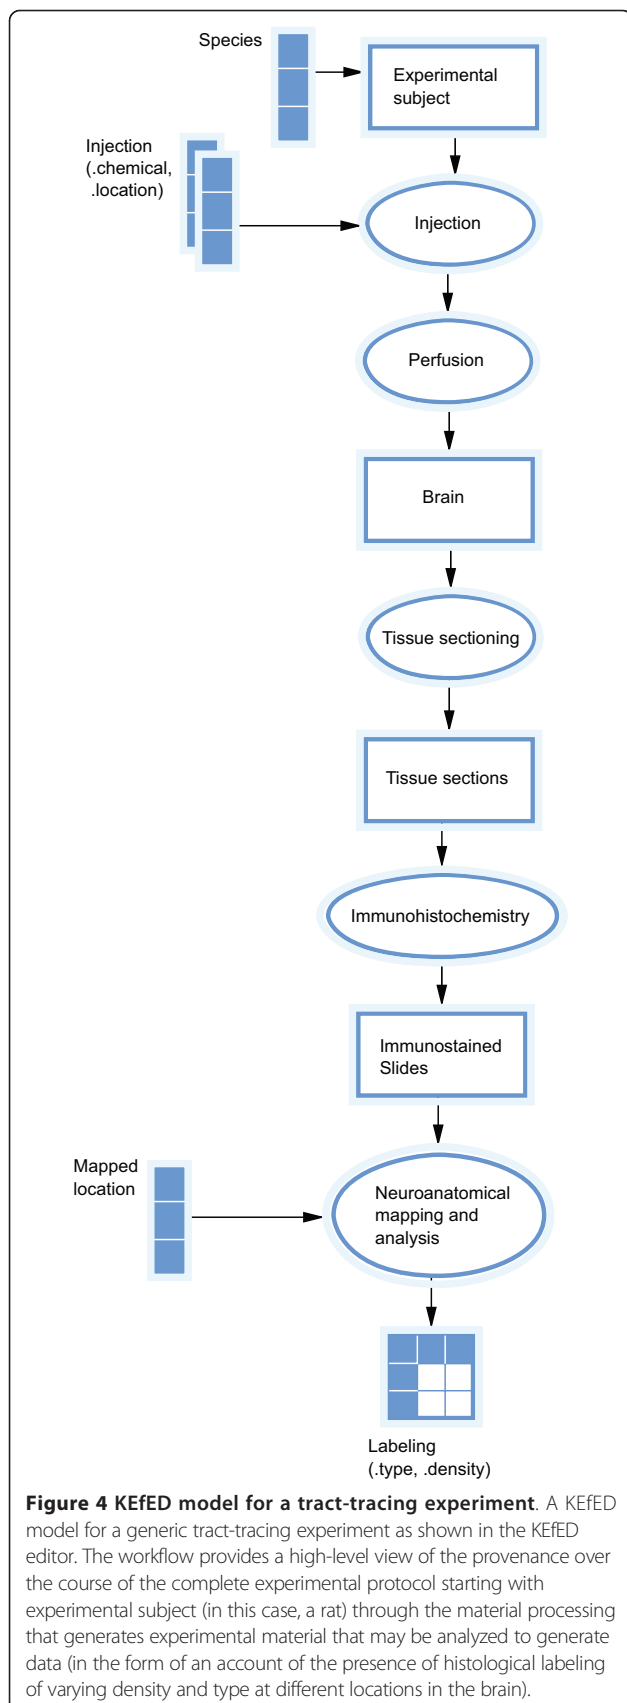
Species

Experimental subject

Injection (.chemical, .location)

Injection

Perfusion

Brain

Tissue sectioning

Tissue sections

Immunohistochemistry

Immunostained Slides

Mapped location

Neuroanatomical mapping and analysis

Labeling (.type, .density)

**Figure 4 KEfED model for a tract-tracing experiment**. A KEfED model for a generic tract-tracing experiment as shown in the KEfED editor. The workflow provides a high-level view of the provenance over the course of the complete experimental protocol starting with experimental subject (in this case, a rat) through the material processing that generates experimental material that may be analyzed to generate data (in the form of an account of the presence of histological labeling of varying density and type at different locations in the brain).